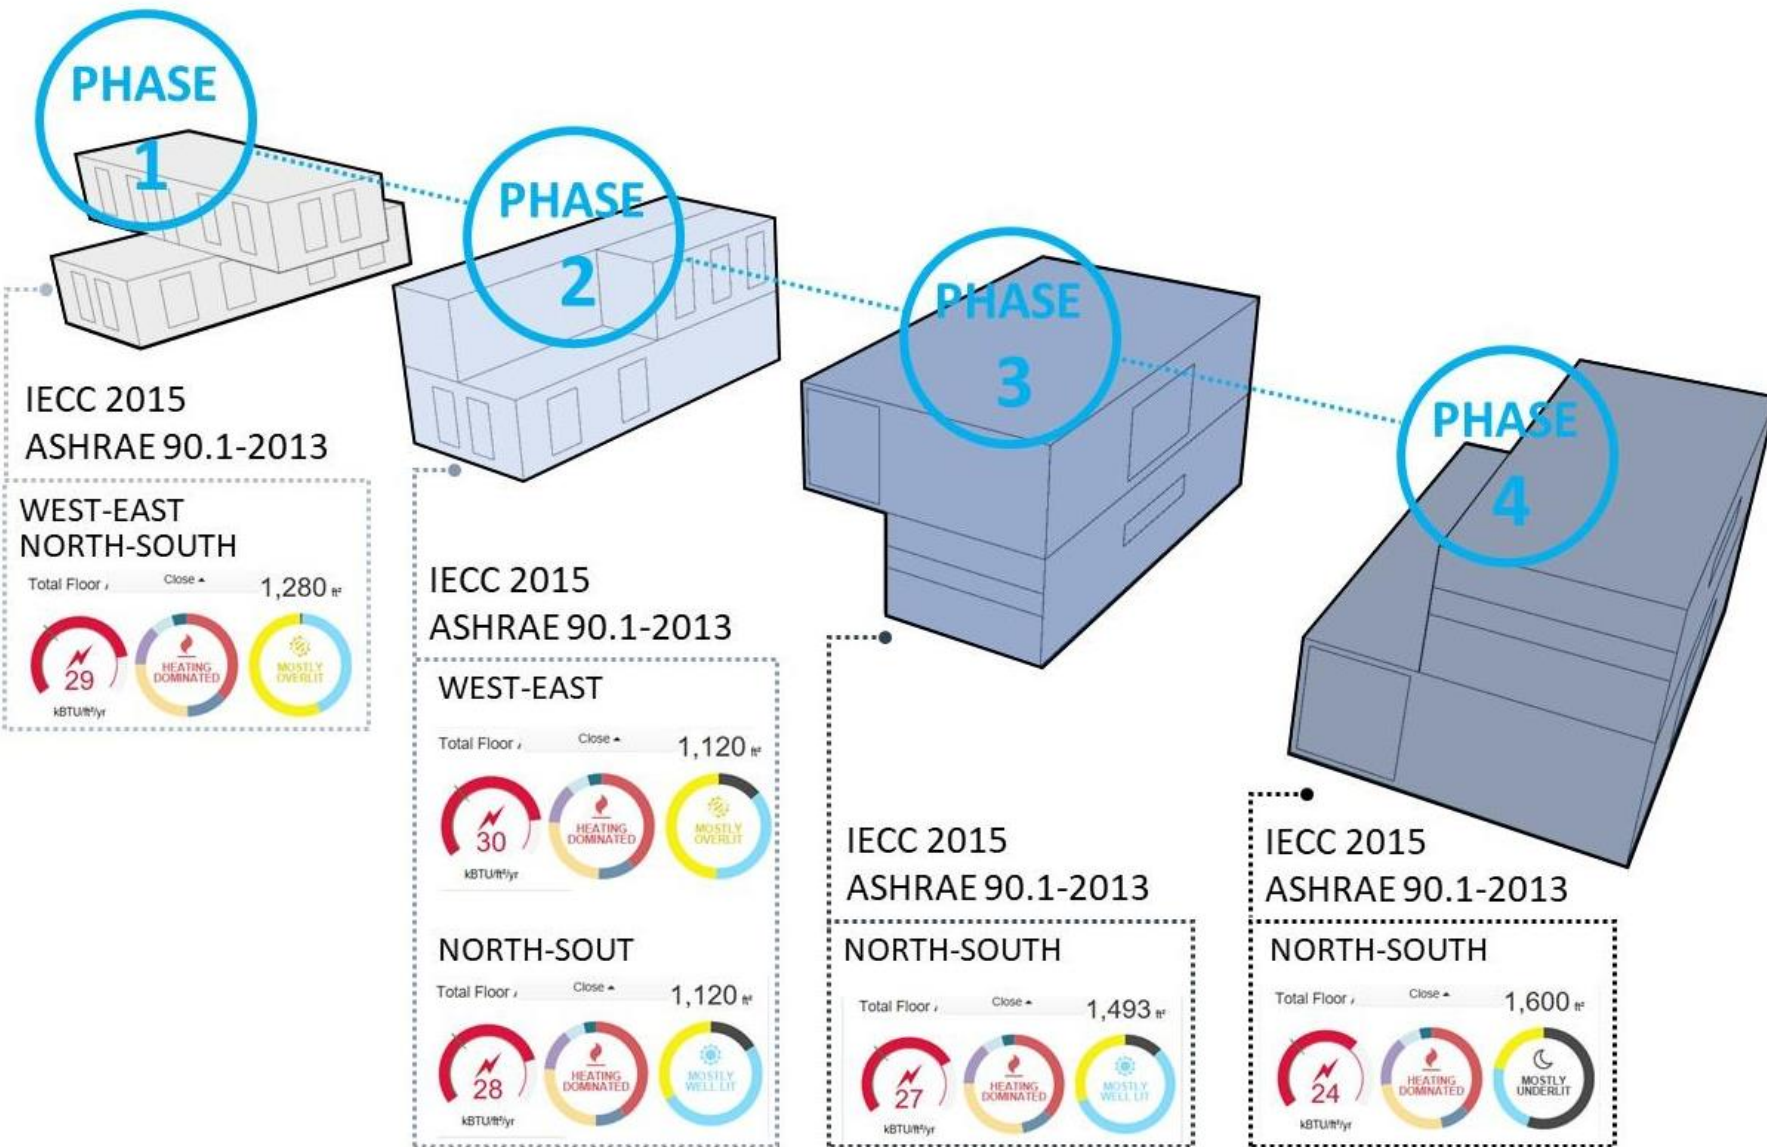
PHASE 1

PHASE 2

PHASE 3

PHASE 4

IECC 2015
ASHRAE 90.1-2013

WEST-EAST
NORTH-SOUTH

Total Floor / Close ▲ 1,280 ft²

29 kBTU/ft²/yr HEATING DOMINATED MOSTLY OVERLIT

IECC 2015
ASHRAE 90.1-2013

WEST-EAST

Total Floor / Close ▲ 1,120 ft²

30 kBTU/ft²/yr HEATING DOMINATED MOSTLY OVERLIT

NORTH-SOUT

Total Floor / Close ▲ 1,120 ft²

28 kBTU/ft²/yr HEATING DOMINATED MOSTLY WELL LIT

IECC 2015
ASHRAE 90.1-2013

NORTH-SOUTH

Total Floor / Close ▲ 1,493 ft²

27 kBTU/ft²/yr HEATING DOMINATED MOSTLY WELL LIT

IECC 2015
ASHRAE 90.1-2013

NORTH-SOUTH

Total Floor / Close ▲ 1,600 ft²

24 kBTU/ft²/yr HEATING DOMINATED MOSTLY UNDERLIT